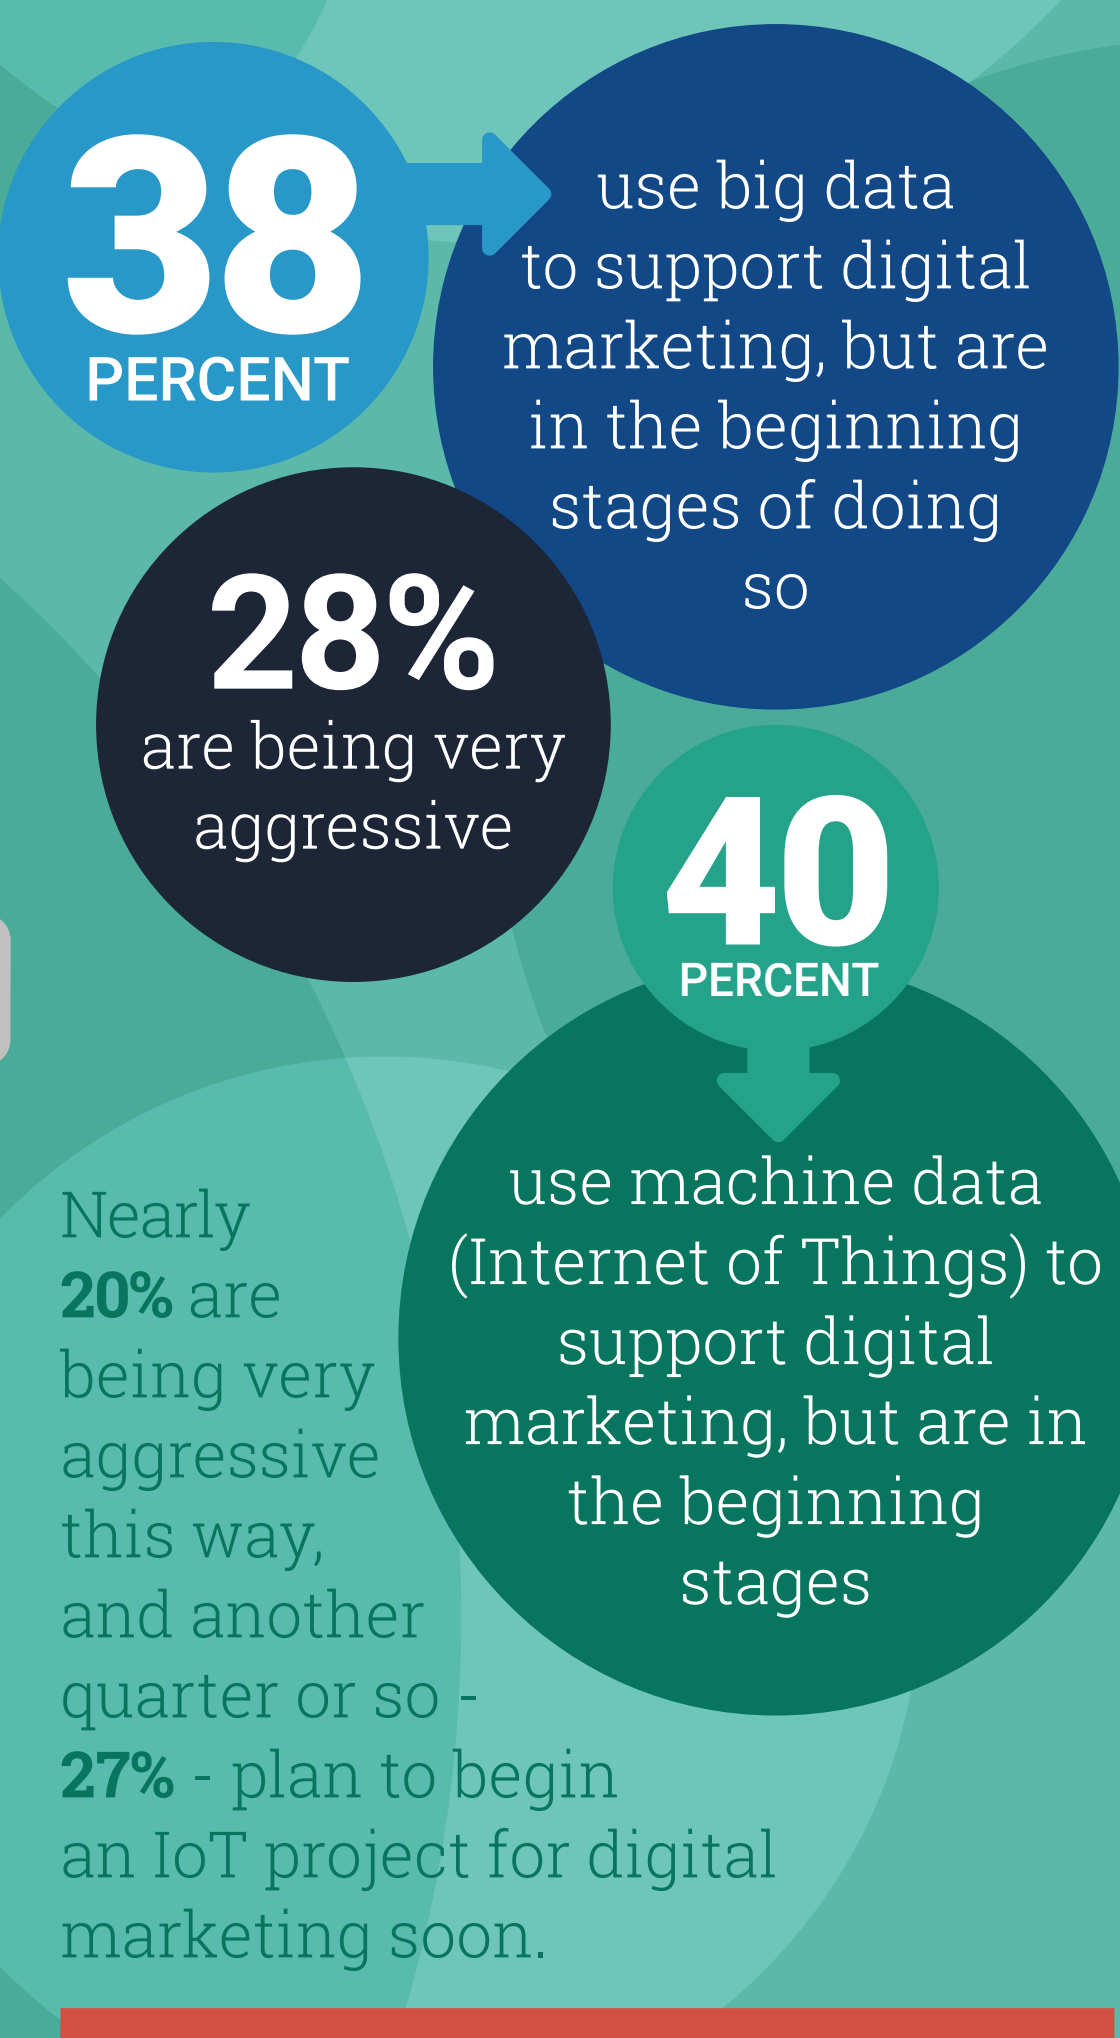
38
PERCENT

use big data to support digital marketing, but are in the beginning stages of doing so

28%
are being very aggressive

40
PERCENT

use machine data (Internet of Things) to support digital marketing, but are in the beginning stages

Nearly **20%** are being very aggressive this way, and another quarter or so - **27%** - plan to begin an IoT project for digital marketing soon.